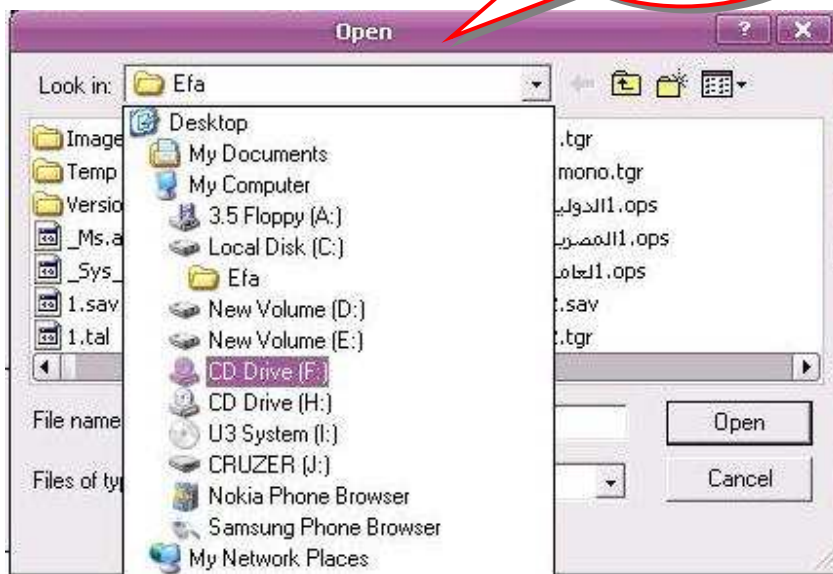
Open

?

X

Look in: Efa

Image

Temp

Versio

_Ms.a

_Sys_

1.sav

1.tal

.tgr

mono.tgr

1الدولي.ops

1المصري.ops

1العام.ops

.sav

.tgr

Desktop

My Documents

My Computer

3.5 Floppy (A:)

Local Disk (C:)

Efa

New Volume (D:)

New Volume (E:)

CD Drive (F:)

CD Drive (H:)

U3 System (I:)

CRUZER (J:)

Nokia Phone Browser

Samsung Phone Browser

My Network Places

File name

Files of ty

Open

Cancel